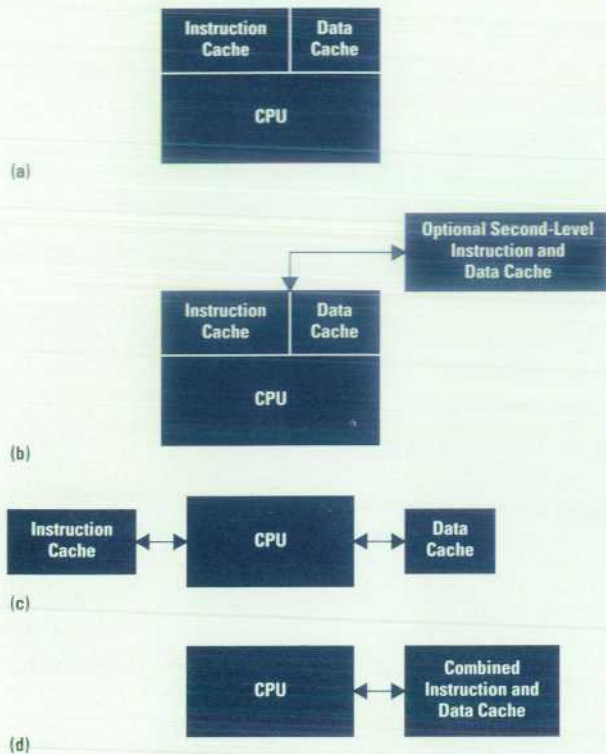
Instruction Cache

Data Cache

CPU

(a)

Optional Second-Level Instruction and Data Cache

Instruction Cache

Data Cache

CPU

(b)

Instruction Cache

CPU

Data Cache

(c)

CPU

Combined Instruction and Data Cache

(d)